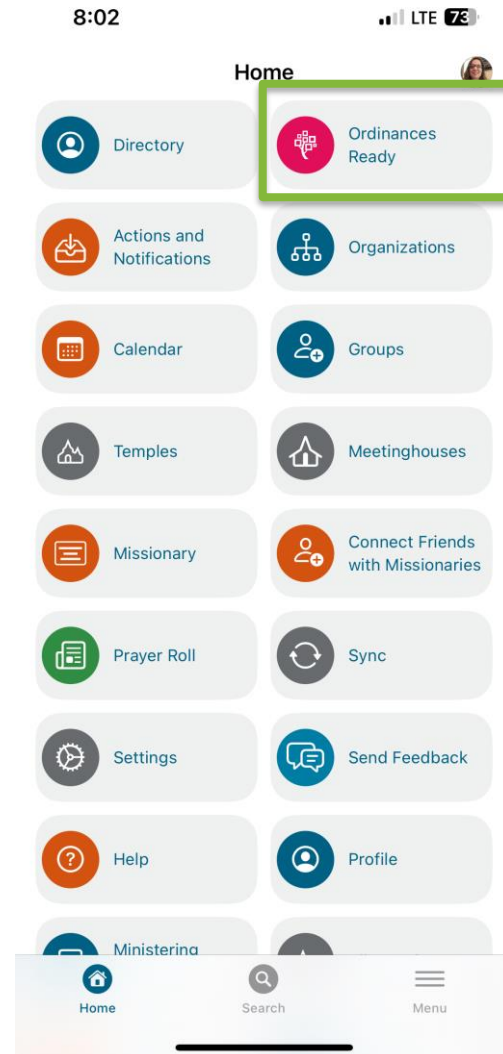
8:02

LTE 73

Home

Directory

Ordinances Ready

Actions and Notifications

Organizations

Calendar

Groups

Temples

Meetinghouses

Missionary

Connect Friends with Missionaries

Prayer Roll

Sync

Settings

Send Feedback

Help

Profile

Ministering

Home

Search

Menu